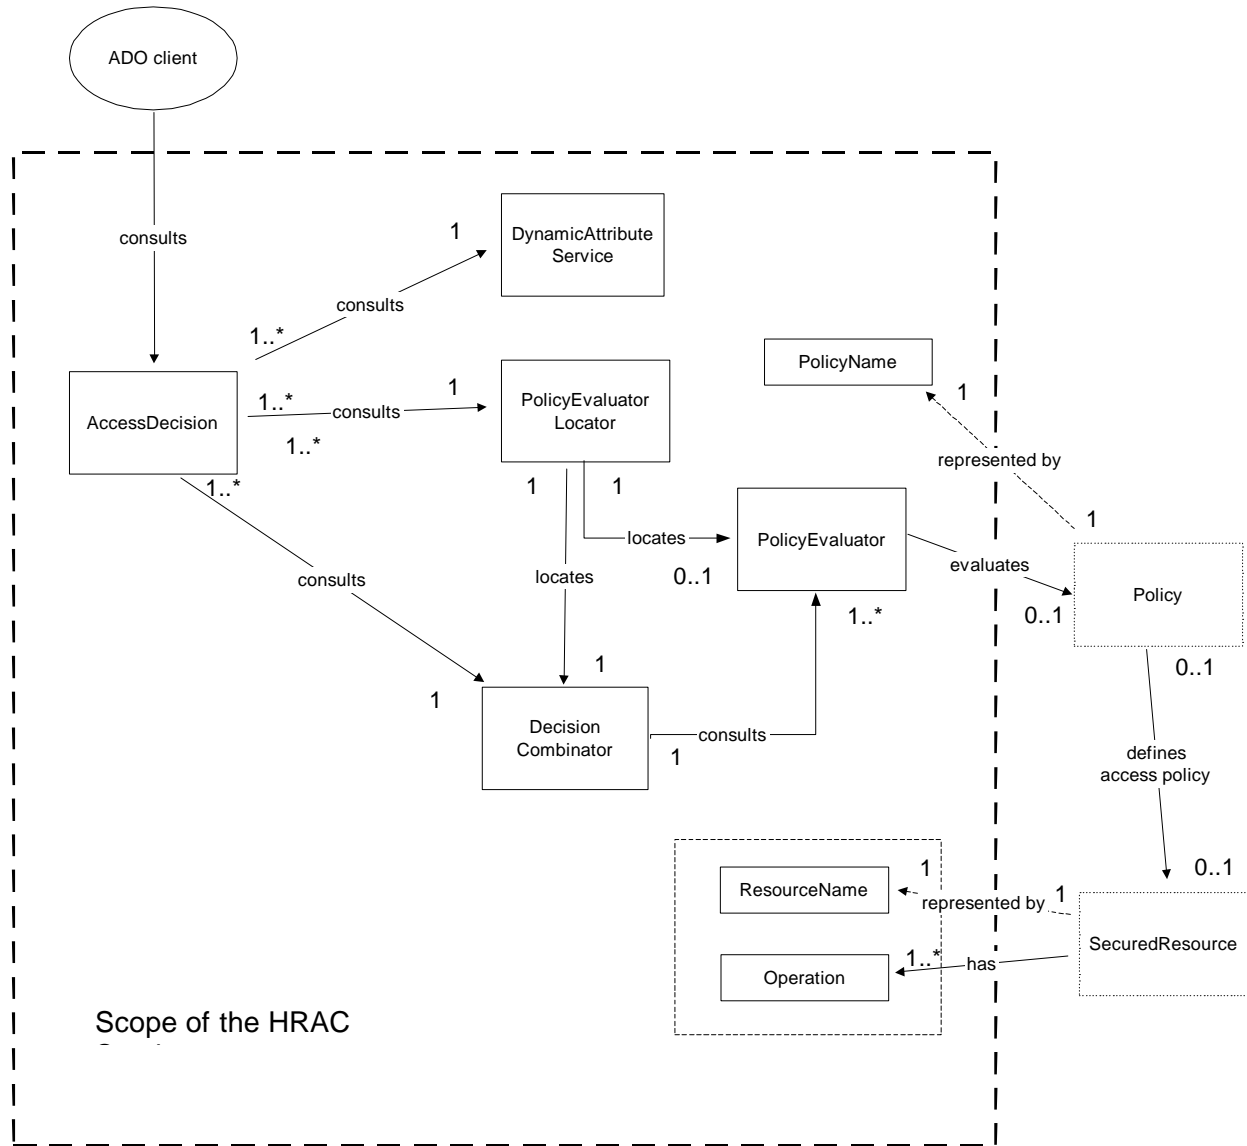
ADO client

consults

1

DynamicAttribute Service

consults

1..*

PolicyName

1

1..*

consults

PolicyEvaluator Locator

AccessDecision

1

1..*

represented by

1..*

1

1

1

locates

PolicyEvaluator

evaluates

Policy

consults

locates

0..1

0..1

1..*

1

0..1

1

Decision Combinator

consults

1

defines access policy

0..1

1

ResourceName

represented by

1

SecuredResource

1..*

has

Operation

Scope of the HRAC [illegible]